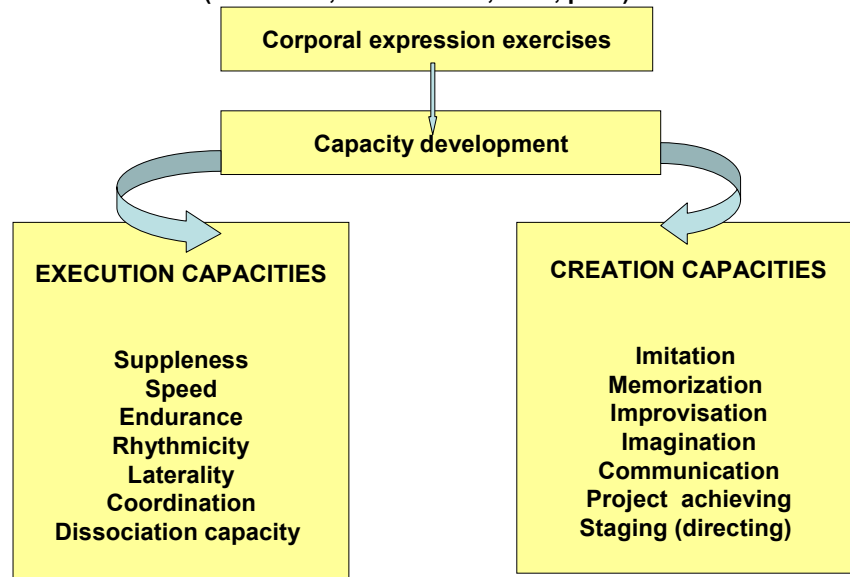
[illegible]

Corporal expression exercises

Capacity development

EXECUTION CAPACITIES

Suppleness
Speed
Endurance
Rhythmicity
Laterality
Coordination
Dissociation capacity

CREATION CAPACITIES

Imitation
Memorization
Improvisation
Imagination
Communication
Project achieving
Staging (directing)